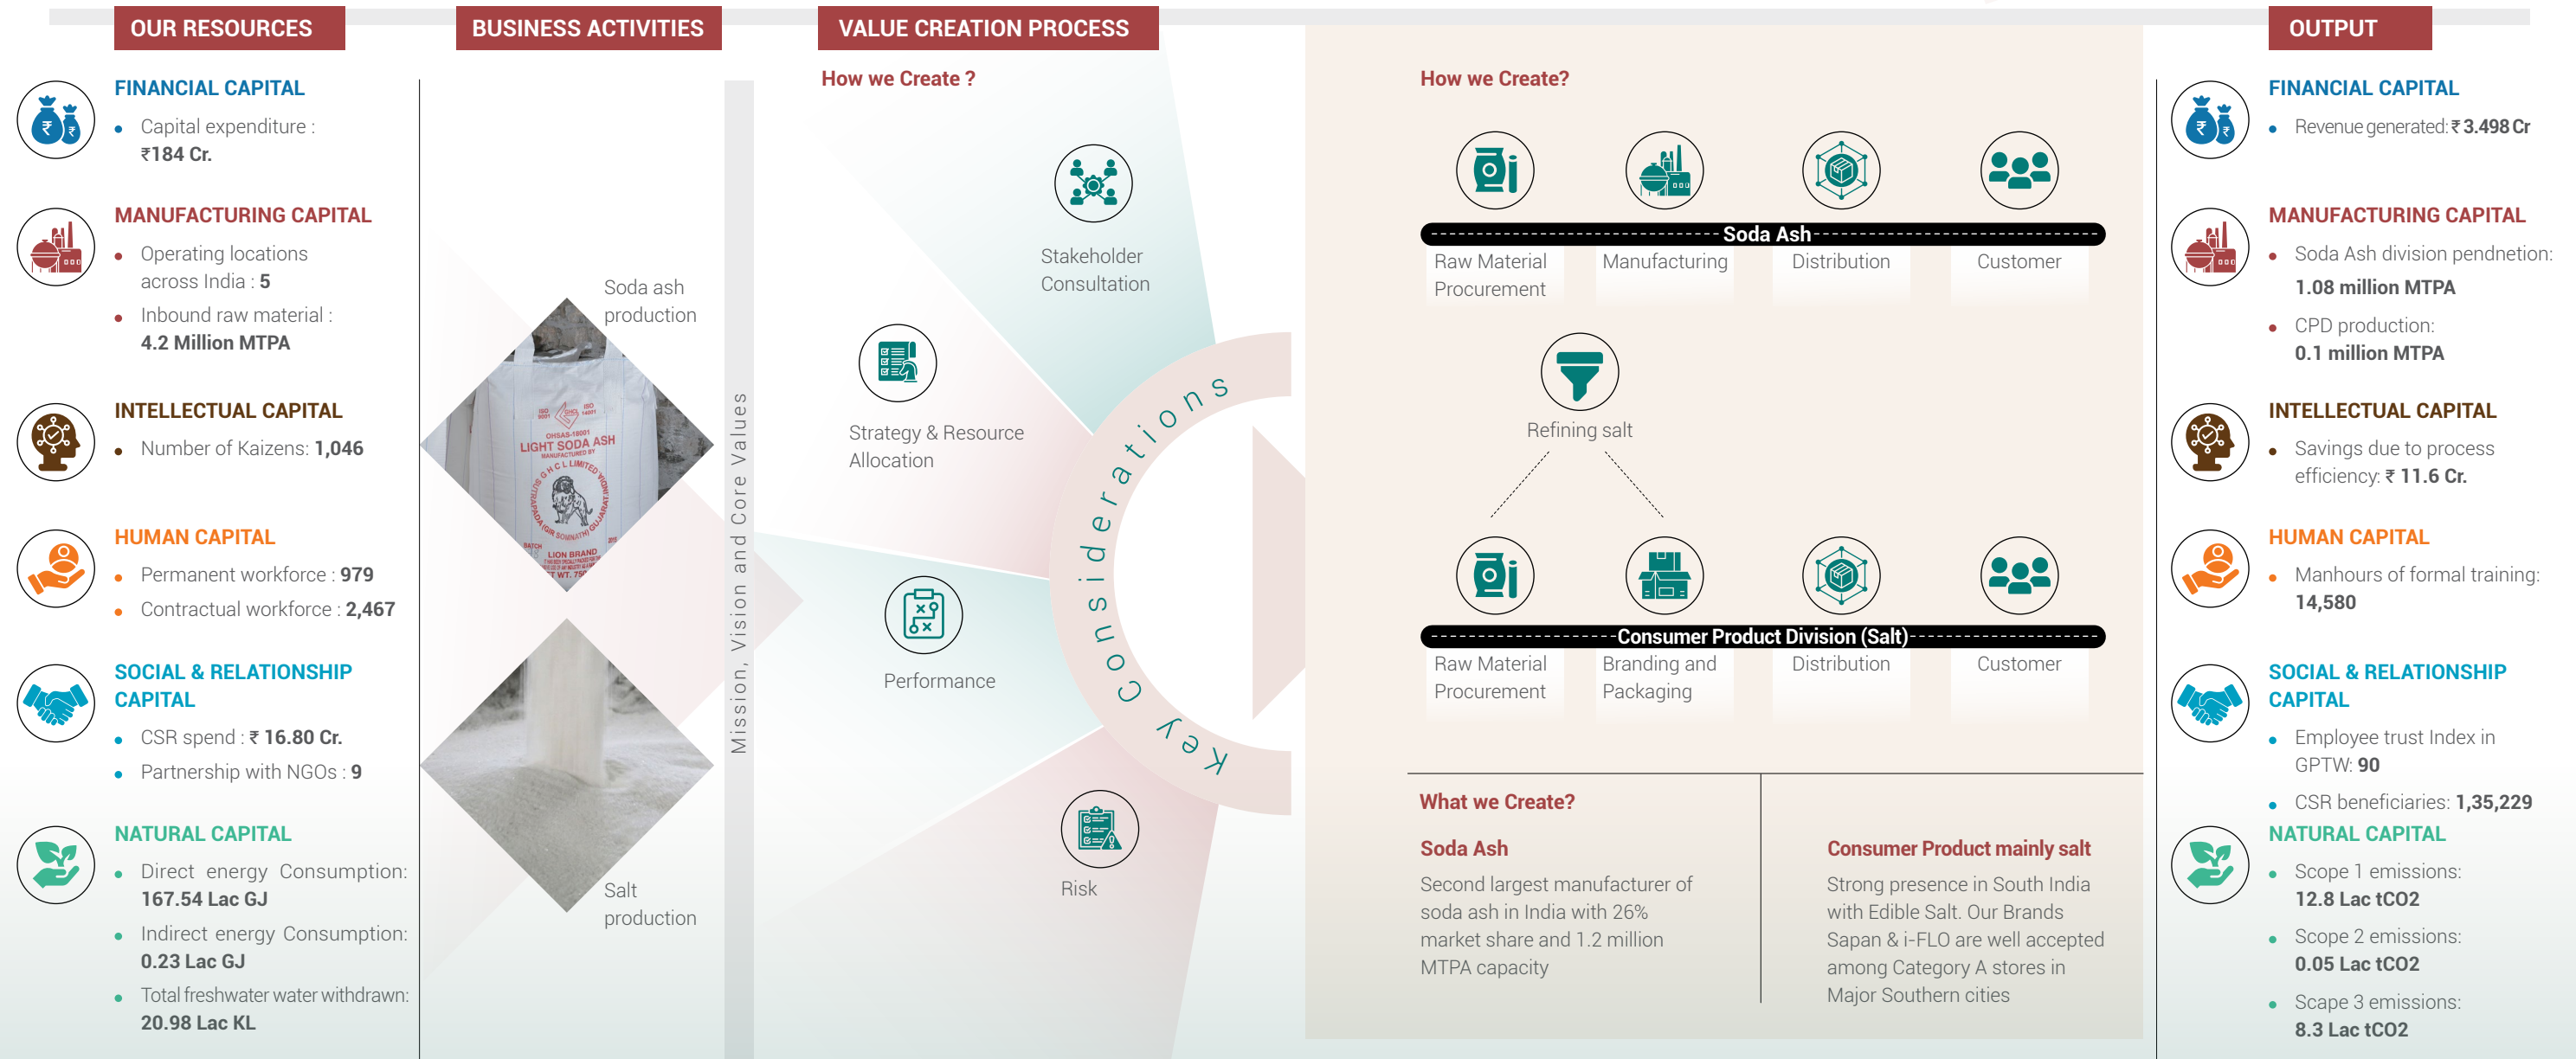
OUR RESOURCES

FINANCIAL CAPITAL
- Capital expenditure : ₹184 Cr.

MANUFACTURING CAPITAL
- Operating locations across India : 5
- Inbound raw material : 4.2 Million MTPA

INTELLECTUAL CAPITAL
- Number of Kaizens: 1,046

HUMAN CAPITAL
- Permanent workforce : 979
- Contractual workforce : 2,467

SOCIAL & RELATIONSHIP CAPITAL
- CSR spend : ₹ 16.80 Cr.
- Partnership with NGOs : 9

NATURAL CAPITAL
- Direct energy Consumption: 167.54 Lac GJ
- Indirect energy Consumption: 0.23 Lac GJ
- Total freshwater water withdrawn: 20.98 Lac KL

BUSINESS ACTIVITIES

Soda ash production

LIGHT SODA ASH
LION BRAND

Salt production

Mission, Vision and Core Values

VALUE CREATION PROCESS

How we Create ?

Stakeholder Consultation

Strategy & Resource Allocation

Performance

Risk

Key Considerations

How we Create?

Soda Ash
Raw Material Procurement | Manufacturing | Distribution | Customer

Refining salt

Consumer Product Division (Salt)
Raw Material Procurement | Branding and Packaging | Distribution | Customer

What we Create?

Soda Ash
Second largest manufacturer of soda ash in India with 26% market share and 1.2 million MTPA capacity

Consumer Product mainly salt
Strong presence in South India with Edible Salt. Our Brands Sapan & i-FLO are well accepted among Category A stores in Major Southern cities

OUTPUT

FINANCIAL CAPITAL
- Revenue generated: ₹ 3.498 Cr

MANUFACTURING CAPITAL
- Soda Ash division pendnetion: 1.08 million MTPA
- CPD production: 0.1 million MTPA

INTELLECTUAL CAPITAL
- Savings due to process efficiency: ₹ 11.6 Cr.

HUMAN CAPITAL
- Manhours of formal training: 14,580

SOCIAL & RELATIONSHIP CAPITAL
- Employee trust Index in GPTW: 90
- CSR beneficiaries: 1,35,229

NATURAL CAPITAL
- Scope 1 emissions: 12.8 Lac tCO2
- Scope 2 emissions: 0.05 Lac tCO2
- Scape 3 emissions: 8.3 Lac tCO2